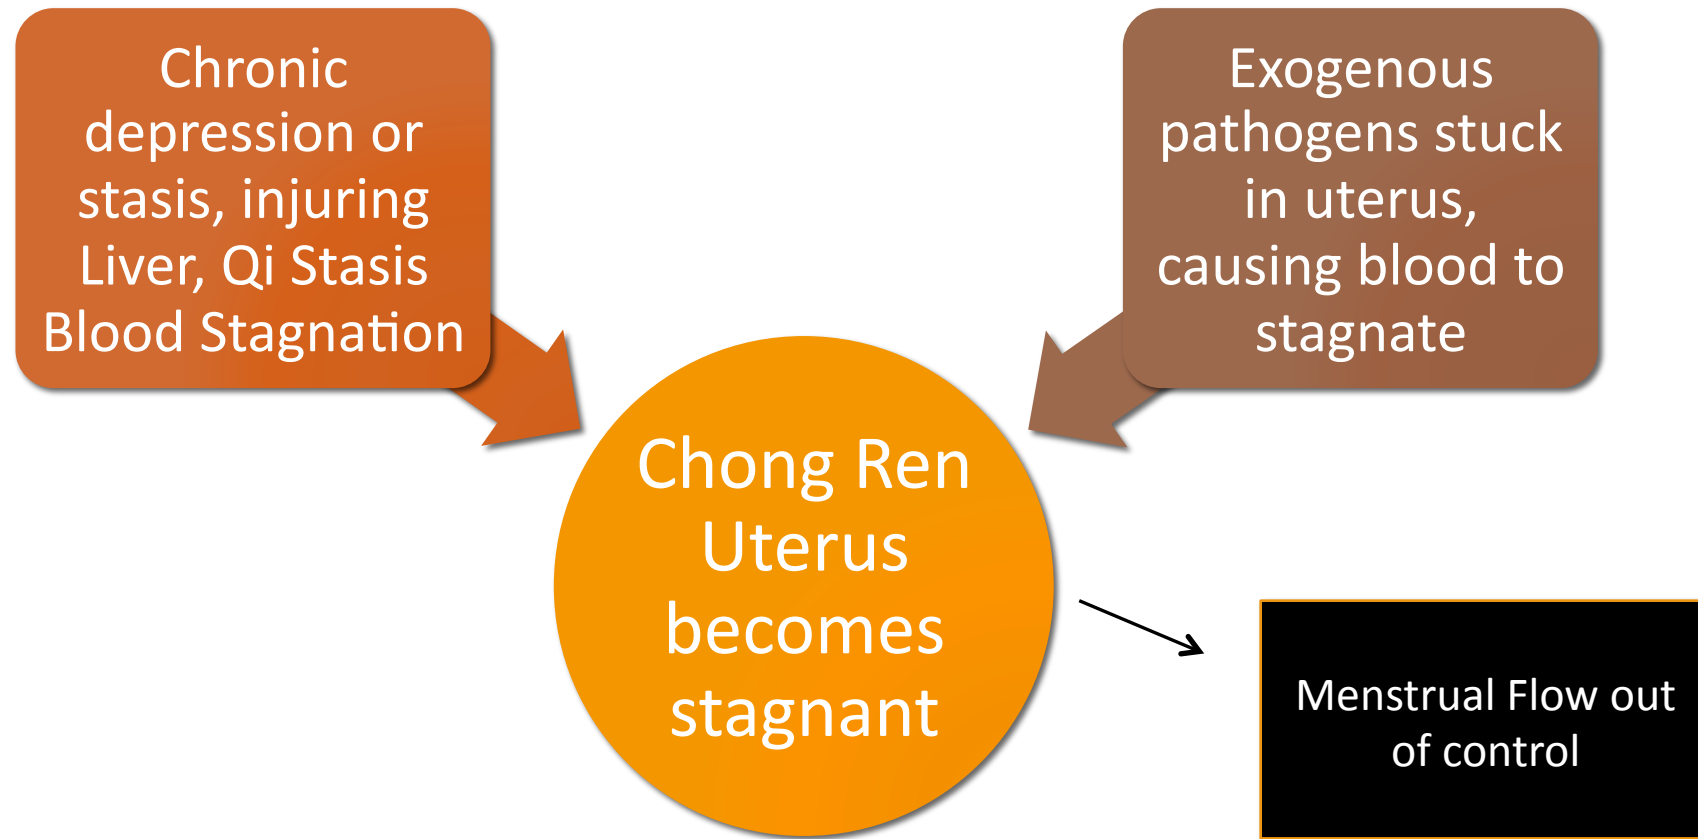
Chronic depression or stasis, injuring Liver, Qi Stasis Blood Stagnation

Exogenous pathogens stuck in uterus, causing blood to stagnate

Chong Ren Uterus becomes stagnant

Menstrual Flow out of control